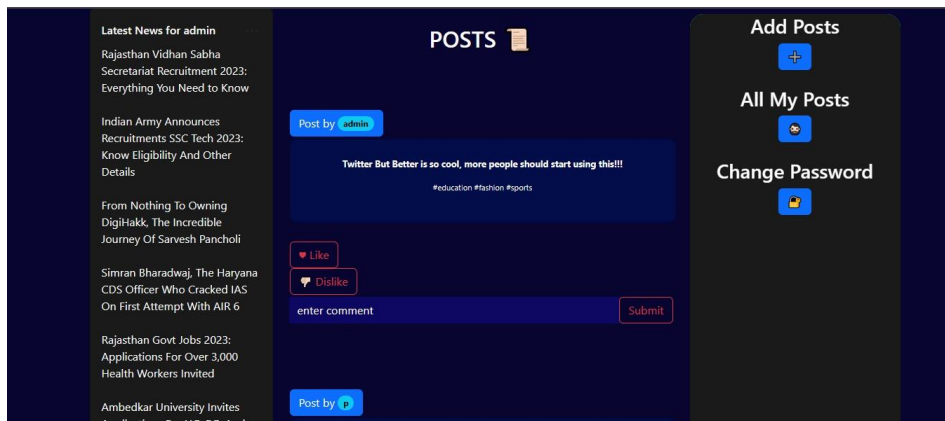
Latest News for admin

Rajasthan Vidhan Sabha Secretariat Recruitment 2023: Everything You Need to Know

Indian Army Announces Recruitments SSC Tech 2023: Know Eligibility And Other Details

From Nothing To Owning DigiHakk, The Incredible Journey Of Sarvesh Pancholi

Simran Bharadwaj, The Haryana CDS Officer Who Cracked IAS On First Attempt With AIR 6

Rajasthan Govt Jobs 2023: Applications For Over 3,000 Health Workers Invited

Ambedkar University Invites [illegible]

POSTS 📜

Post by admin

Twitter But Better is so cool, more people should start using this!!!

#education #fashion #sports

♥ Like

Dislike

enter comment

Submit

Post by p

Add Posts

All My Posts

Change Password